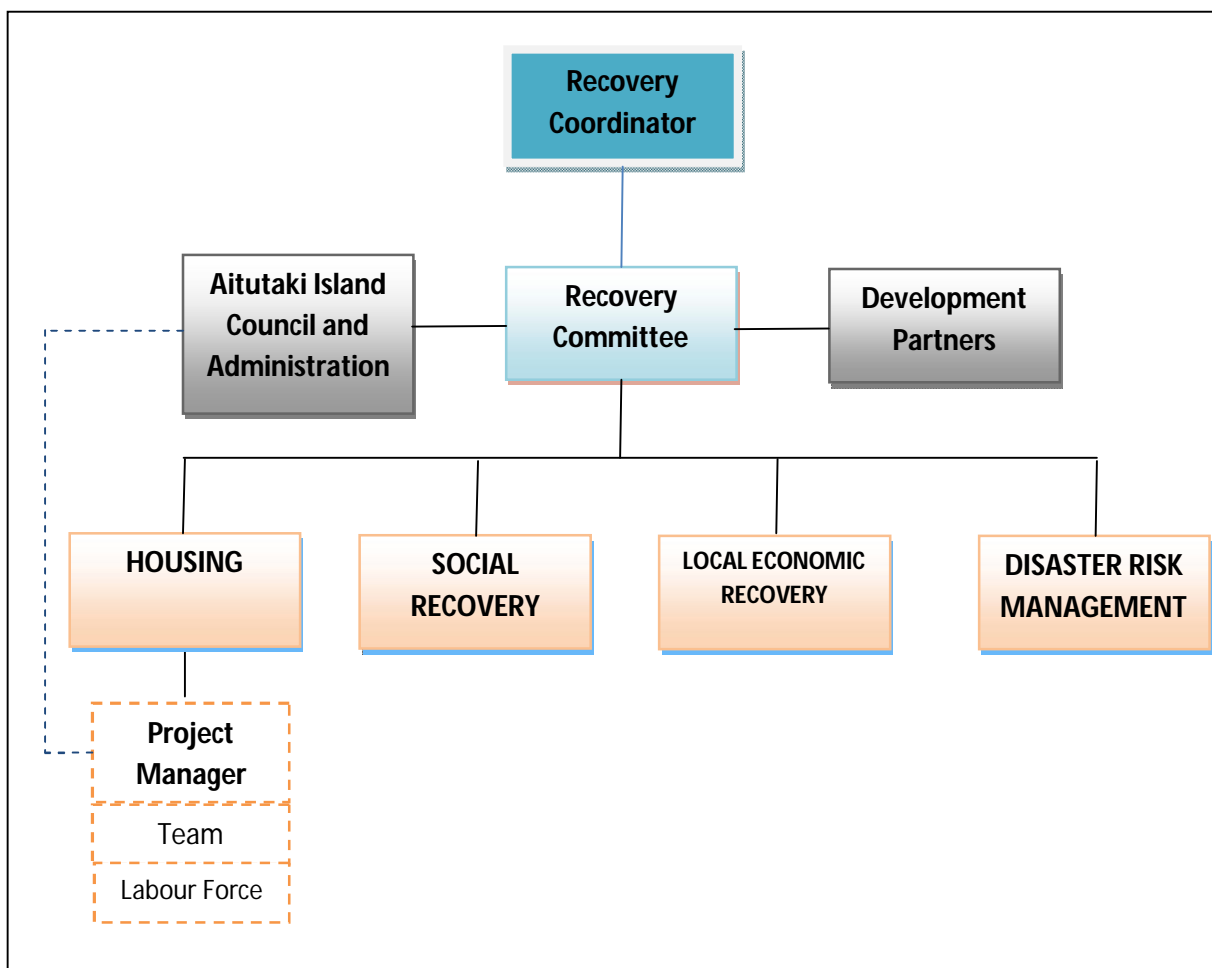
Recovery Coordinator

Aitutaki Island Council and Administration

Recovery Committee

Development Partners

HOUSING

SOCIAL RECOVERY

LOCAL ECONOMIC RECOVERY

DISASTER RISK MANAGEMENT

Project Manager

Team

Labour Force